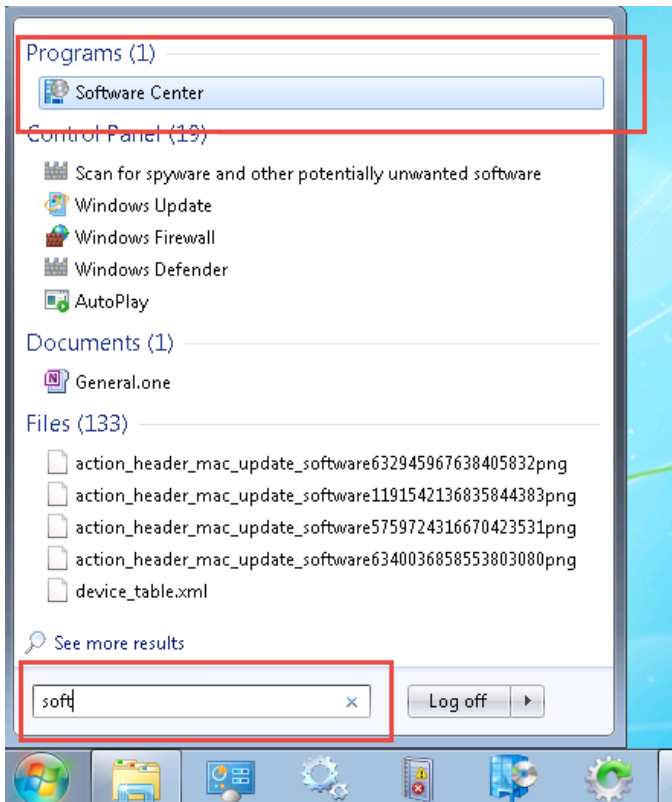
Programs (1)

Software Center

Control Panel (19)

Scan for spyware and other potentially unwanted software

Windows Update

Windows Firewall

Windows Defender

AutoPlay

Documents (1)

General.one

Files (133)

action_header_mac_update_software632945967638405832png

action_header_mac_update_software1191542136835844383png

action_header_mac_update_software5759724316670423531png

action_header_mac_update_software6340036858553803080png

device_table.xml

See more results

soft

Log off